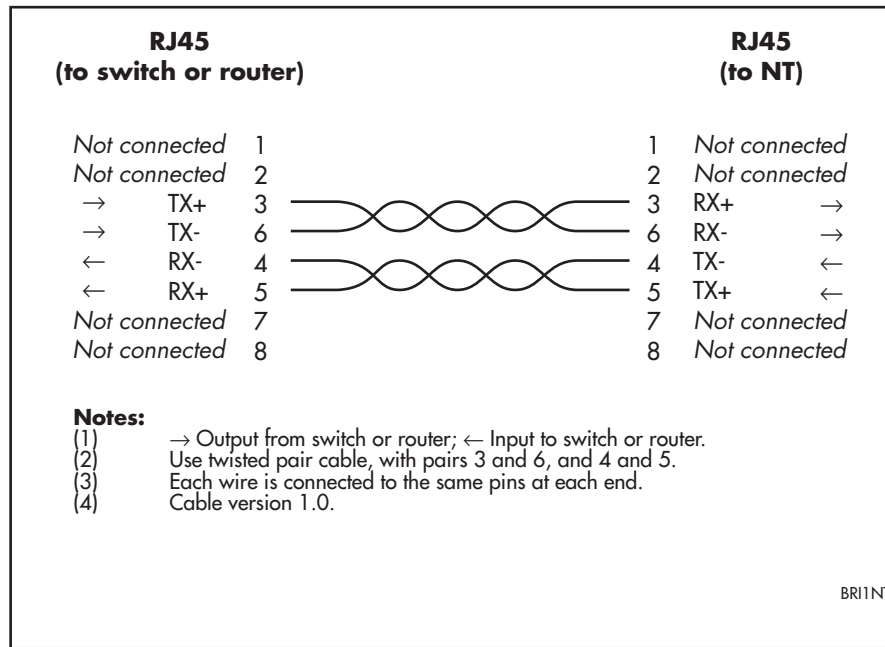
RJ45
(to switch or router)

RJ45
(to NT)

| | | | | | |
|---|---|---|---|---|---|
| Not connected | | 1 | 1 | Not connected | |
| Not connected | | 2 | 2 | Not connected | |
| → | TX+ | 3 | 3 | RX+ | → |
| → | TX- | 6 | 6 | RX- | → |
| ← | RX- | 4 | 4 | TX- | ← |
| ← | RX+ | 5 | 5 | TX+ | ← |
| Not connected | | 7 | 7 | Not connected | |
| Not connected | | 8 | 8 | Not connected | |

Notes:
(1) → Output from switch or router; ← Input to switch or router.
(2) Use twisted pair cable, with pairs 3 and 6, and 4 and 5.
(3) Each wire is connected to the same pins at each end.
(4) Cable version 1.0.

BRI1N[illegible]